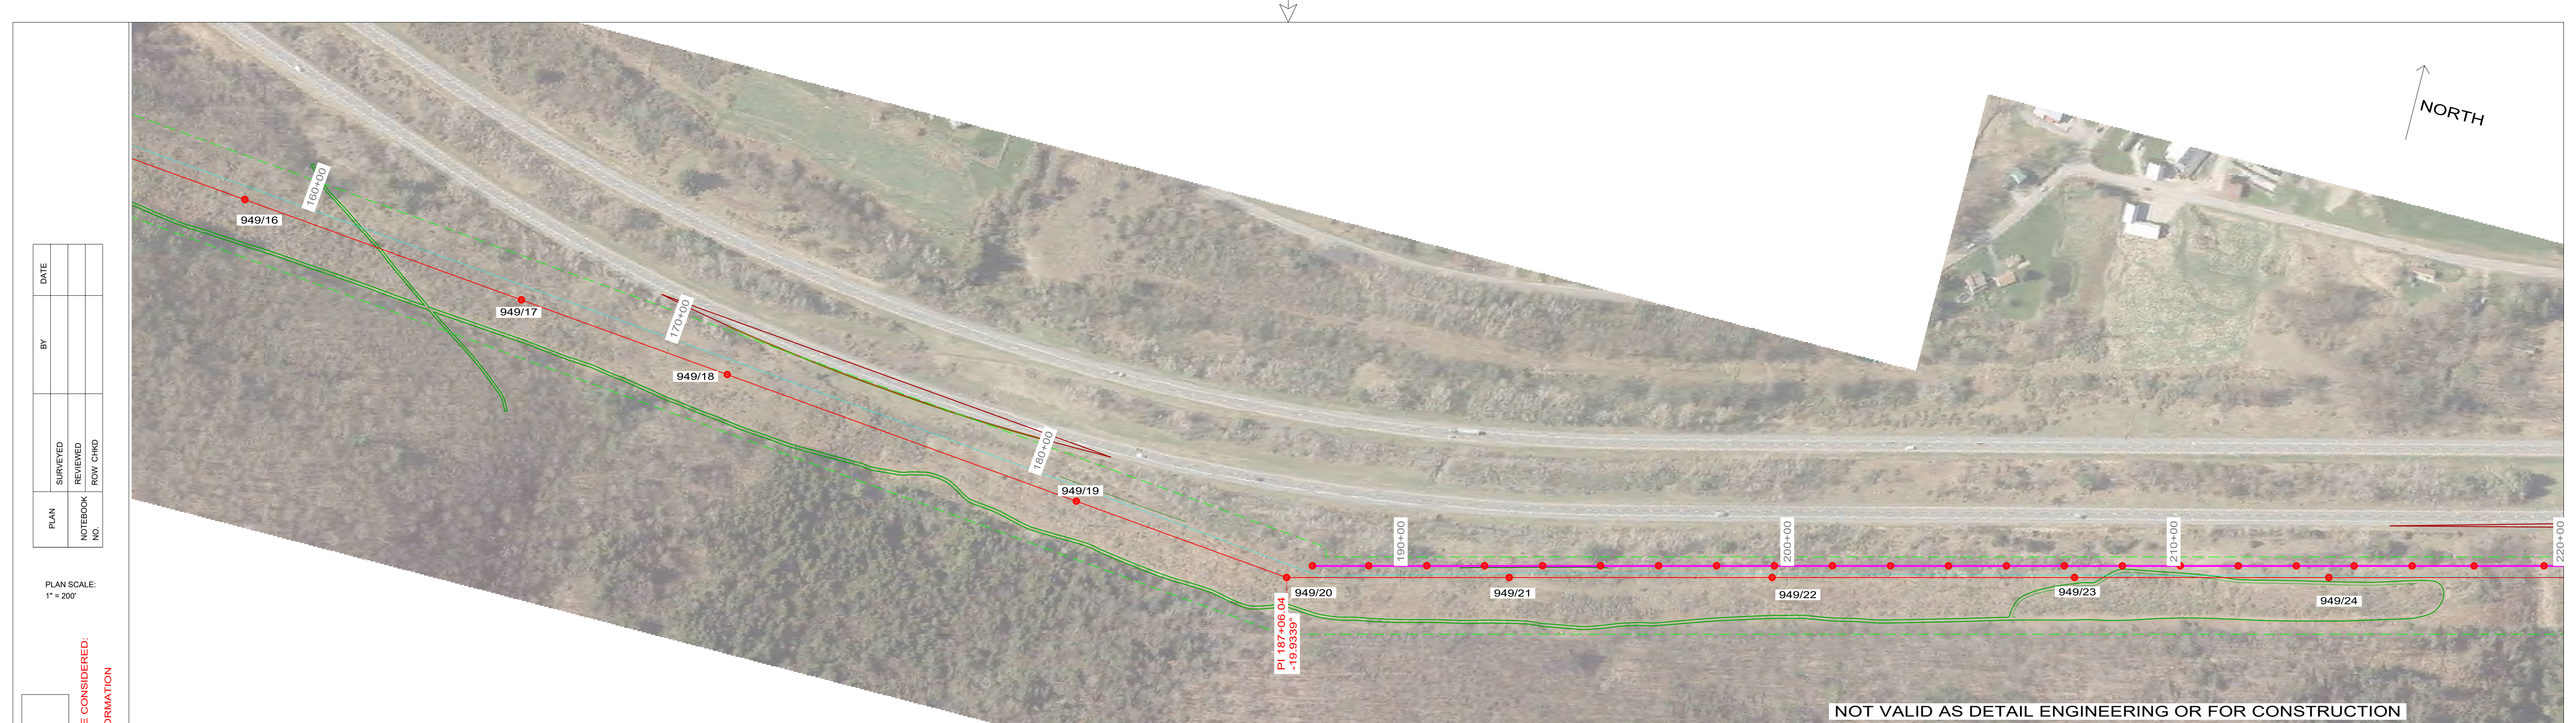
NORTH

| DATE | | |
|---|---|---|
| BY | | |
| SURVEYED | REVIEWED | ROW CHKD |
| PLAN | NOTEBOOK NO. | |

PLAN SCALE:
1" = 200'

E CONSIDERED:
ORMATION

160+00
170+00
180+00
190+00
200+00
210+00
220+00

949/16
949/17
949/18
949/19
949/20
949/21
949/22
949/23
949/24

PI 187+06.04
-19.9339°

NOT VALID AS DETAIL ENGINEERING OR FOR CONSTRUCTION